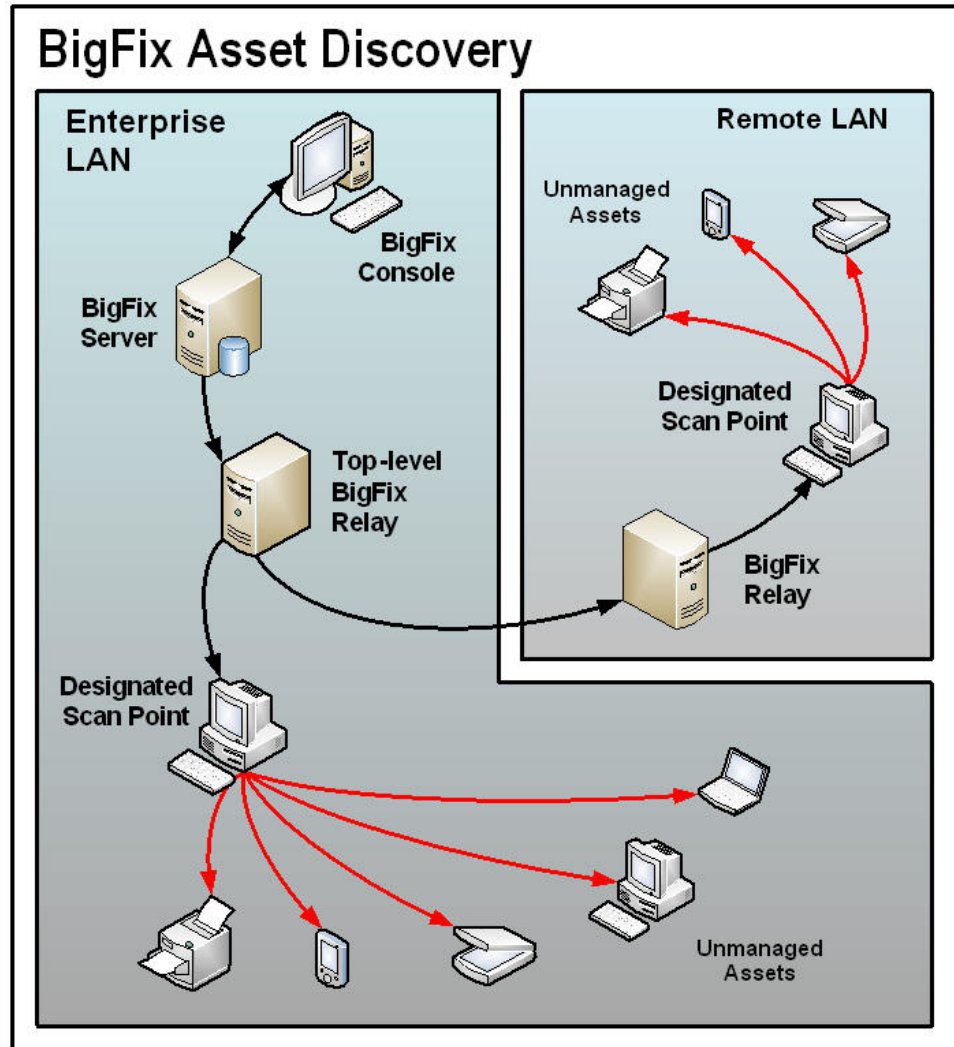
BigFix Asset Discovery

Enterprise LAN

BigFix Console

BigFix Server

Top-level BigFix Relay

Designated Scan Point

Remote LAN

Unmanaged Assets

Designated Scan Point

BigFix Relay

Unmanaged Assets